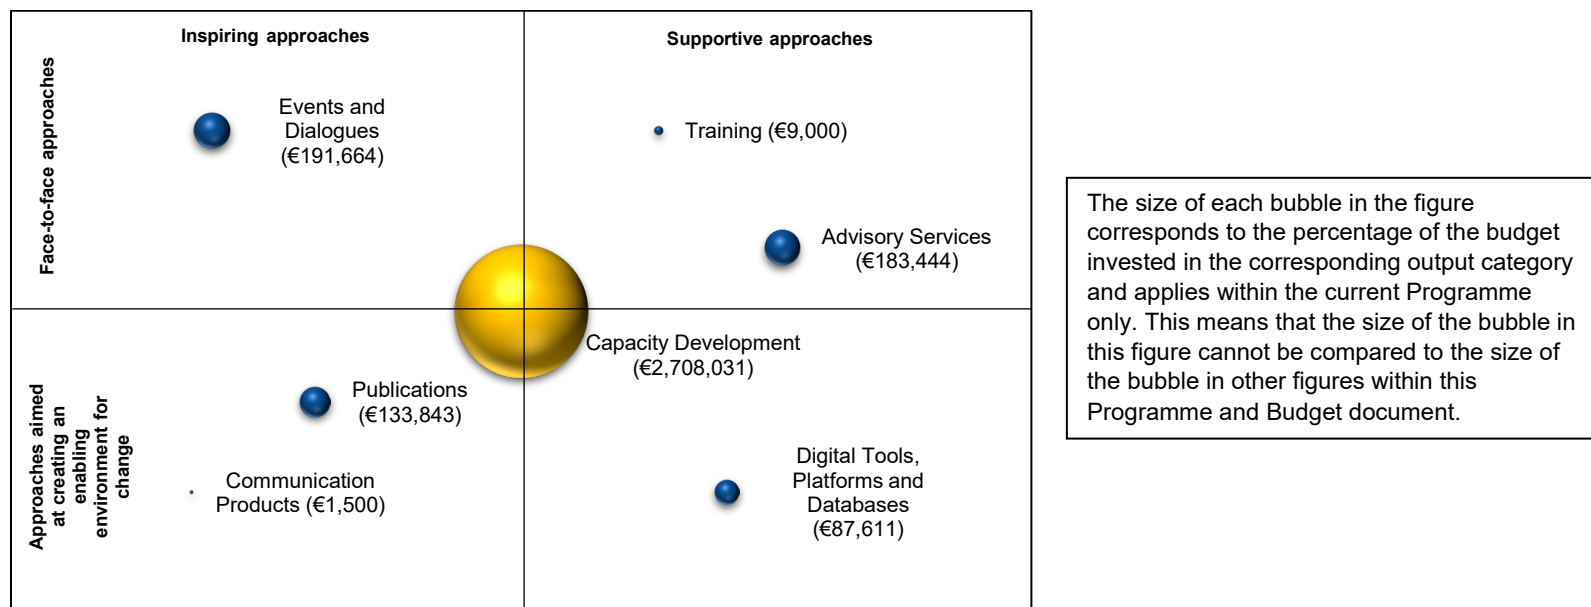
Inspiring approaches

Supportive approaches

Face-to-face approaches

Events and Dialogues (€191,664)

Training (€9,000)

Advisory Services (€183,444)

Capacity Development (€2,708,031)

Approaches aimed at creating an enabling environment for change

Publications (€133,843)

Communication Products (€1,500)

Digital Tools, Platforms and Databases (€87,611)

The size of each bubble in the figure corresponds to the percentage of the budget invested in the corresponding output category and applies within the current Programme only. This means that the size of the bubble in this figure cannot be compared to the size of the bubble in other figures within this Programme and Budget document.